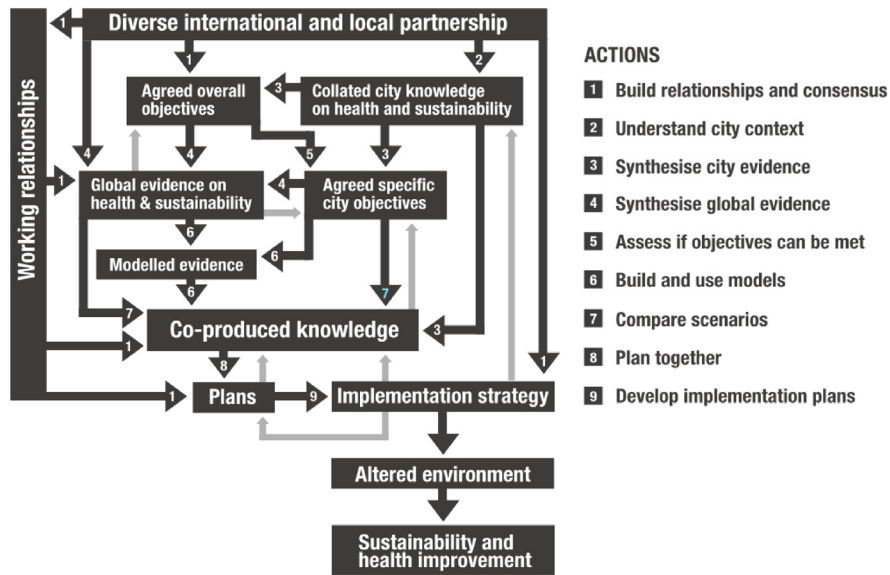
Diverse international and local partnership

Working relationships

1

1

2

Agreed overall objectives

3

Collated city knowledge on health and sustainability

4

4

5

3

1

Global evidence on health & sustainability

4

Agreed specific city objectives

6

Modelled evidence

6

6

7

7

Co-produced knowledge

3

1

8

1

1

Plans

9

Implementation strategy

Altered environment

Sustainability and health improvement

ACTIONS

1 Build relationships and consensus

2 Understand city context

3 Synthesise city evidence

4 Synthesise global evidence

5 Assess if objectives can be met

6 Build and use models

7 Compare scenarios

8 Plan together

9 Develop implementation plans